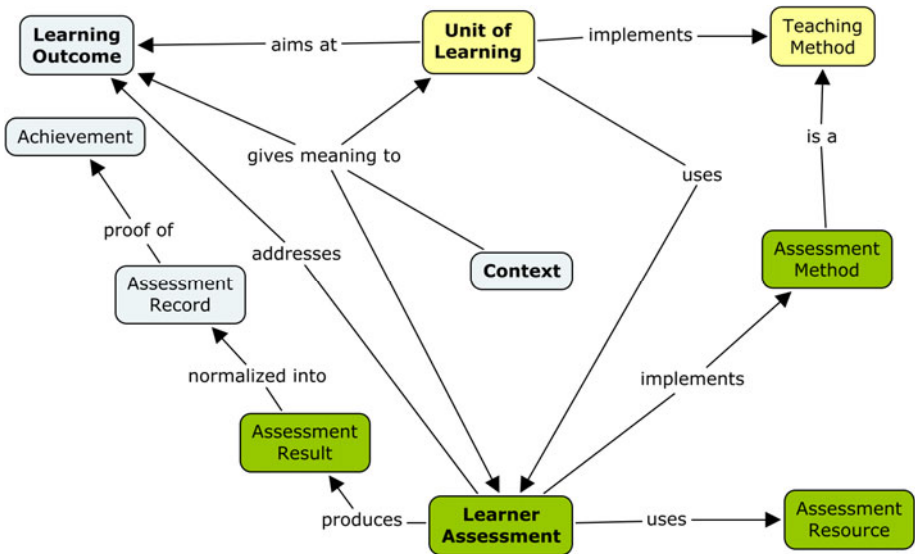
Learning Outcome

aims at

Unit of Learning

implements

Teaching Method

Achievement

gives meaning to

uses

is a

proof of

addresses

Context

Assessment Method

Assessment Record

normalized into

implements

Assessment Result

produces

Learner Assessment

uses

Assessment Resource